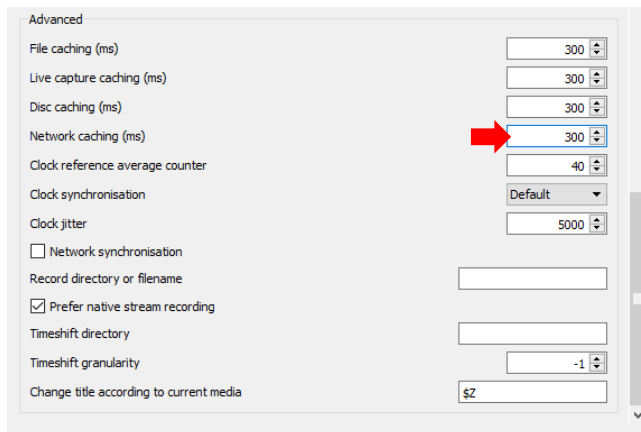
Advanced

File caching (ms) 300

Live capture caching (ms) 300

Disc caching (ms) 300

Network caching (ms) 300

Clock reference average counter 40

Clock synchronisation Default

Clock jitter 5000

Network synchronisation

Record directory or filename

Prefer native stream recording

Timeshift directory

Timeshift granularity -1

Change title according to current media $Z